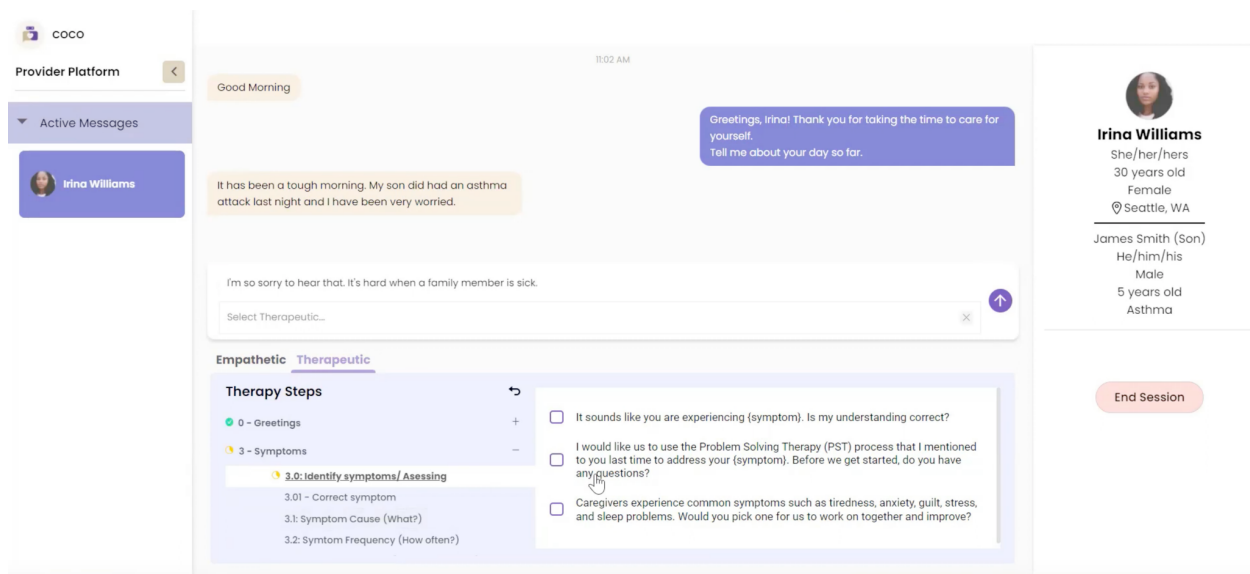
coco

Provider Platform

Active Messages

Irina Williams

11:02 AM

Good Morning

Greetings, Irina! Thank you for taking the time to care for yourself.
Tell me about your day so far.

It has been a tough morning. My son did had an asthma attack last night and I have been very worried.

I'm so sorry to hear that. It's hard when a family member is sick.

Select Therapeutic...

Empathetic Therapeutic

Therapy Steps

0 - Greetings

3 - Symptoms

3.0: Identify symptoms/ Asessing

3.01 - Correct symptom

3.1: Symptom Cause (What?)

3.2: Symtom Frequency (How often?)

It sounds like you are experiencing {symptom}. Is my understanding correct?

I would like us to use the Problem Solving Therapy (PST) process that I mentioned to you last time to address your {symptom}. Before we get started, do you have any questions?

Caregivers experience common symptoms such as tiredness, anxiety, guilt, stress, and sleep problems. Would you pick one for us to work on together and improve?

Irina Williams
She/her/hers
30 years old
Female
Seattle, WA

James Smith (Son)
He/him/his
Male
5 years old
Asthma

End Session